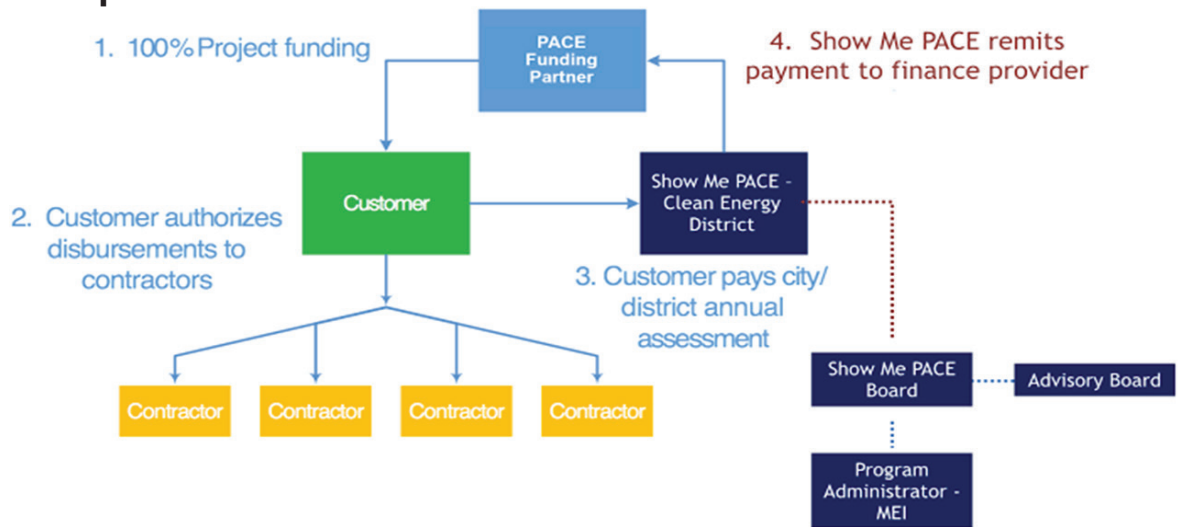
1. 100% Project funding

PACE Funding Partner

4. Show Me PACE remits payment to finance provider

Customer

Show Me PACE - Clean Energy District

2. Customer authorizes disbursements to contractors

3. Customer pays city/ district annual assessment

Contractor

Contractor

Contractor

Contractor

Show Me PACE Board

Advisory Board

Program Administrator - MEI